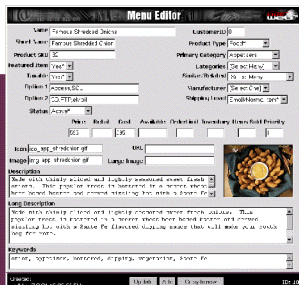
Menu Editor

Name Famous Shredded Onions
Customer ID 0
Short Name Famous Shredded Onion
Product Type Food
Product SKU 5
Primary Category Appetizers
Featured Item Yes
Size/Color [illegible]
Taxable Yes
Related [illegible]
Option 1 Appetizers
Manufacturer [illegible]
Option 2 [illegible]
Shipping Level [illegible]
Status Active

Price Retail Cost Available Ordered Inventory Hours Sold Priority
6.95 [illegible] 3.95

Icon app_shredded.gif
URL
Image img_app_shredded.gif
Large Image

Description
Made with thinly sliced and lightly seasoned sweet fresh onions. This popular treat is breaded in a secret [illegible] beer based batter and served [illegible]

Long Description
Made with thinly sliced and lightly seasoned sweet fresh onions. This popular treat is breaded in a secret sweet beer based batter and served sizzling hot with a house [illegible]

Keywords
onion, appetizer, battered, dipping, vegetarian, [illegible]

Created: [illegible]
Update Copy Delete